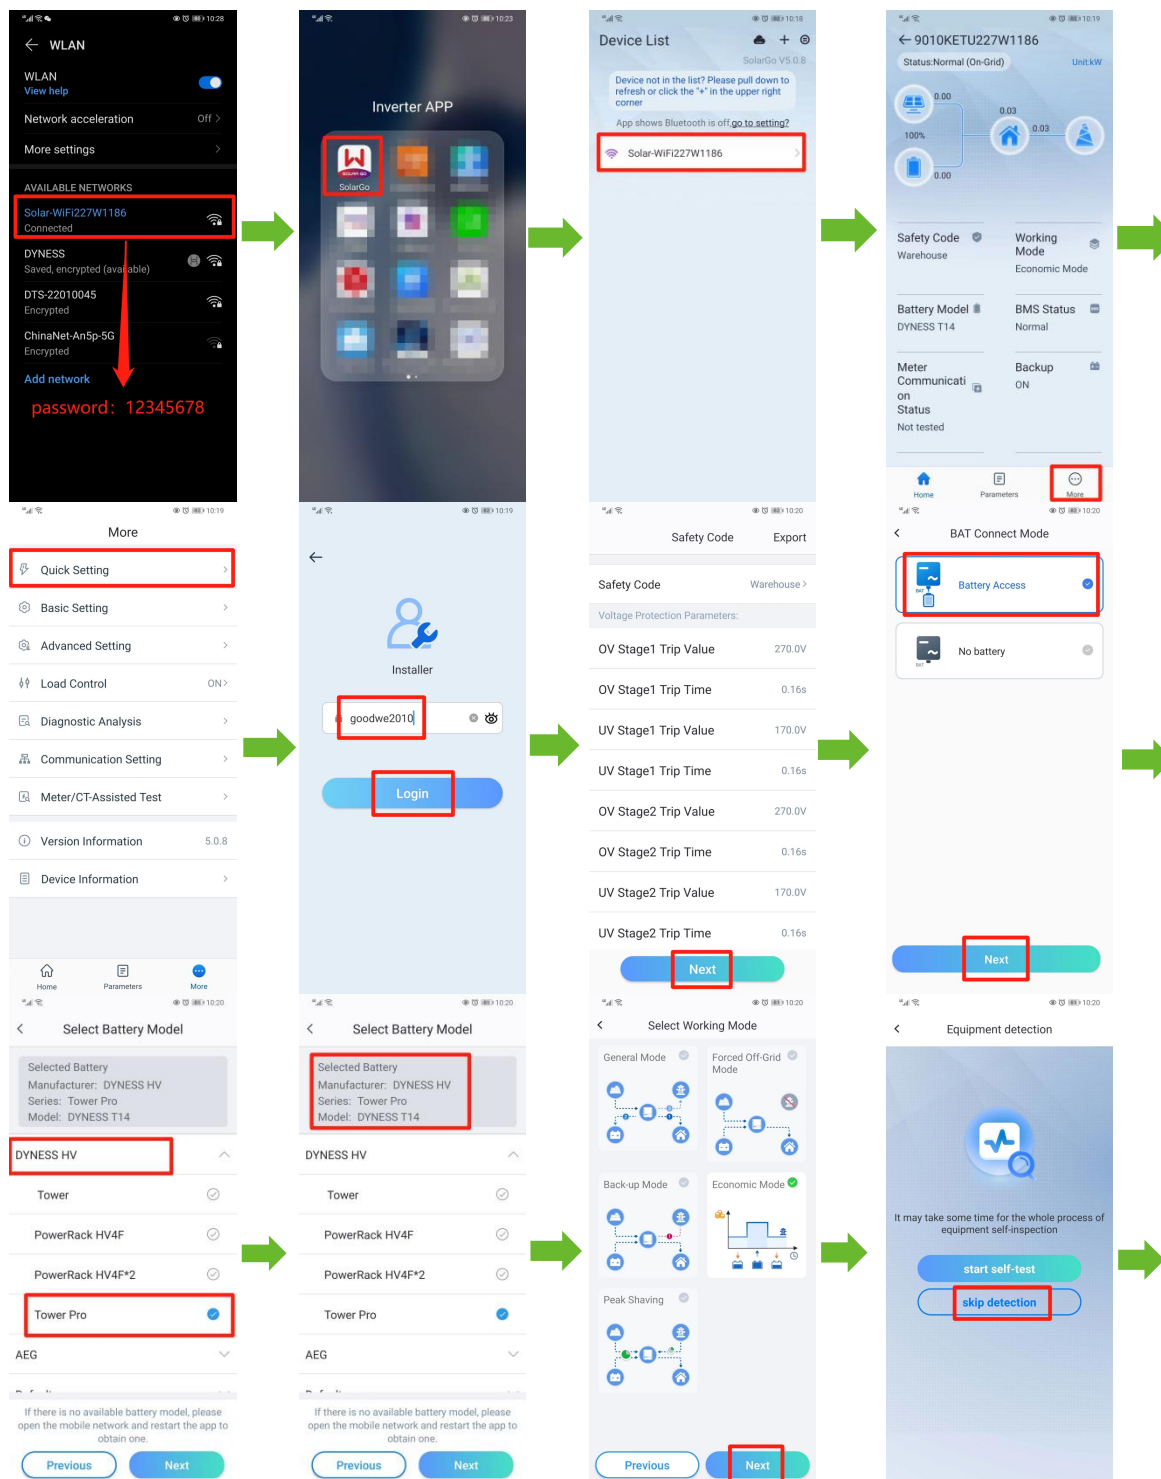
10:28

WLAN

WLAN
View help

Network acceleration Off

More settings

AVAILABLE NETWORKS

Solar-WiFi227W1186
Connected

DYNESS
Saved, encrypted (available)

DTS-22010045
Encrypted

ChinaNet-An5p-5G
Encrypted

Add network

password: 12345678

10:23

Inverter APP

SolarGo

10:18

Device List

SolarGo V5.0.8

Device not in the list? Please pull down to refresh or click the "+" in the upper right corner

App shows Bluetooth is off,go to setting?

Solar-WiFi227W1186

10:19

9010KETU227W1186

Status:Normal (On-Grid)

Unit:kW

0.00

0.03

0.03

100%

0.00

Safety Code
Warehouse

Working Mode
Economic Mode

Battery Model
DYNESS T14

BMS Status
Normal

Meter Communication Status
Not tested

Backup
ON

Home

Parameters

More

10:19

More

Quick Setting

Basic Setting

Advanced Setting

Load Control ON

Diagnostic Analysis

Communication Setting

Meter/CT-Assisted Test

Version Information 5.0.8

Device Information

Home

Parameters

More

10:19

Installer

goodwe2010

Login

10:20

Safety Code

Export

Safety Code Warehouse

Voltage Protection Parameters:

OV Stage1 Trip Value 270.0V

OV Stage1 Trip Time 0.16s

UV Stage1 Trip Value 170.0V

UV Stage1 Trip Time 0.16s

OV Stage2 Trip Value 270.0V

OV Stage2 Trip Time 0.16s

UV Stage2 Trip Value 170.0V

UV Stage2 Trip Time 0.16s

Next

10:20

BAT Connect Mode

Battery Access

No battery

Next

10:20

Select Battery Model

Selected Battery
Manufacturer: DYNESS HV
Series: Tower Pro
Model: DYNESS T14

DYNESS HV

Tower

PowerRack HV4F

PowerRack HV4F*2

Tower Pro

AEG

If there is no available battery model, please open the mobile network and restart the app to obtain one.

Previous

Next

10:20

Select Battery Model

Selected Battery
Manufacturer: DYNESS HV
Series: Tower Pro
Model: DYNESS T14

DYNESS HV

Tower

PowerRack HV4F

PowerRack HV4F*2

Tower Pro

AEG

If there is no available battery model, please open the mobile network and restart the app to obtain one.

Previous

Next

10:20

Select Working Mode

General Mode

Forced Off-Grid Mode

Back-up Mode

Economic Mode

Peak Shaving

Previous

Next

10:20

Equipment detection

It may take some time for the whole process of equipment self-inspection

start self-test

skip detection